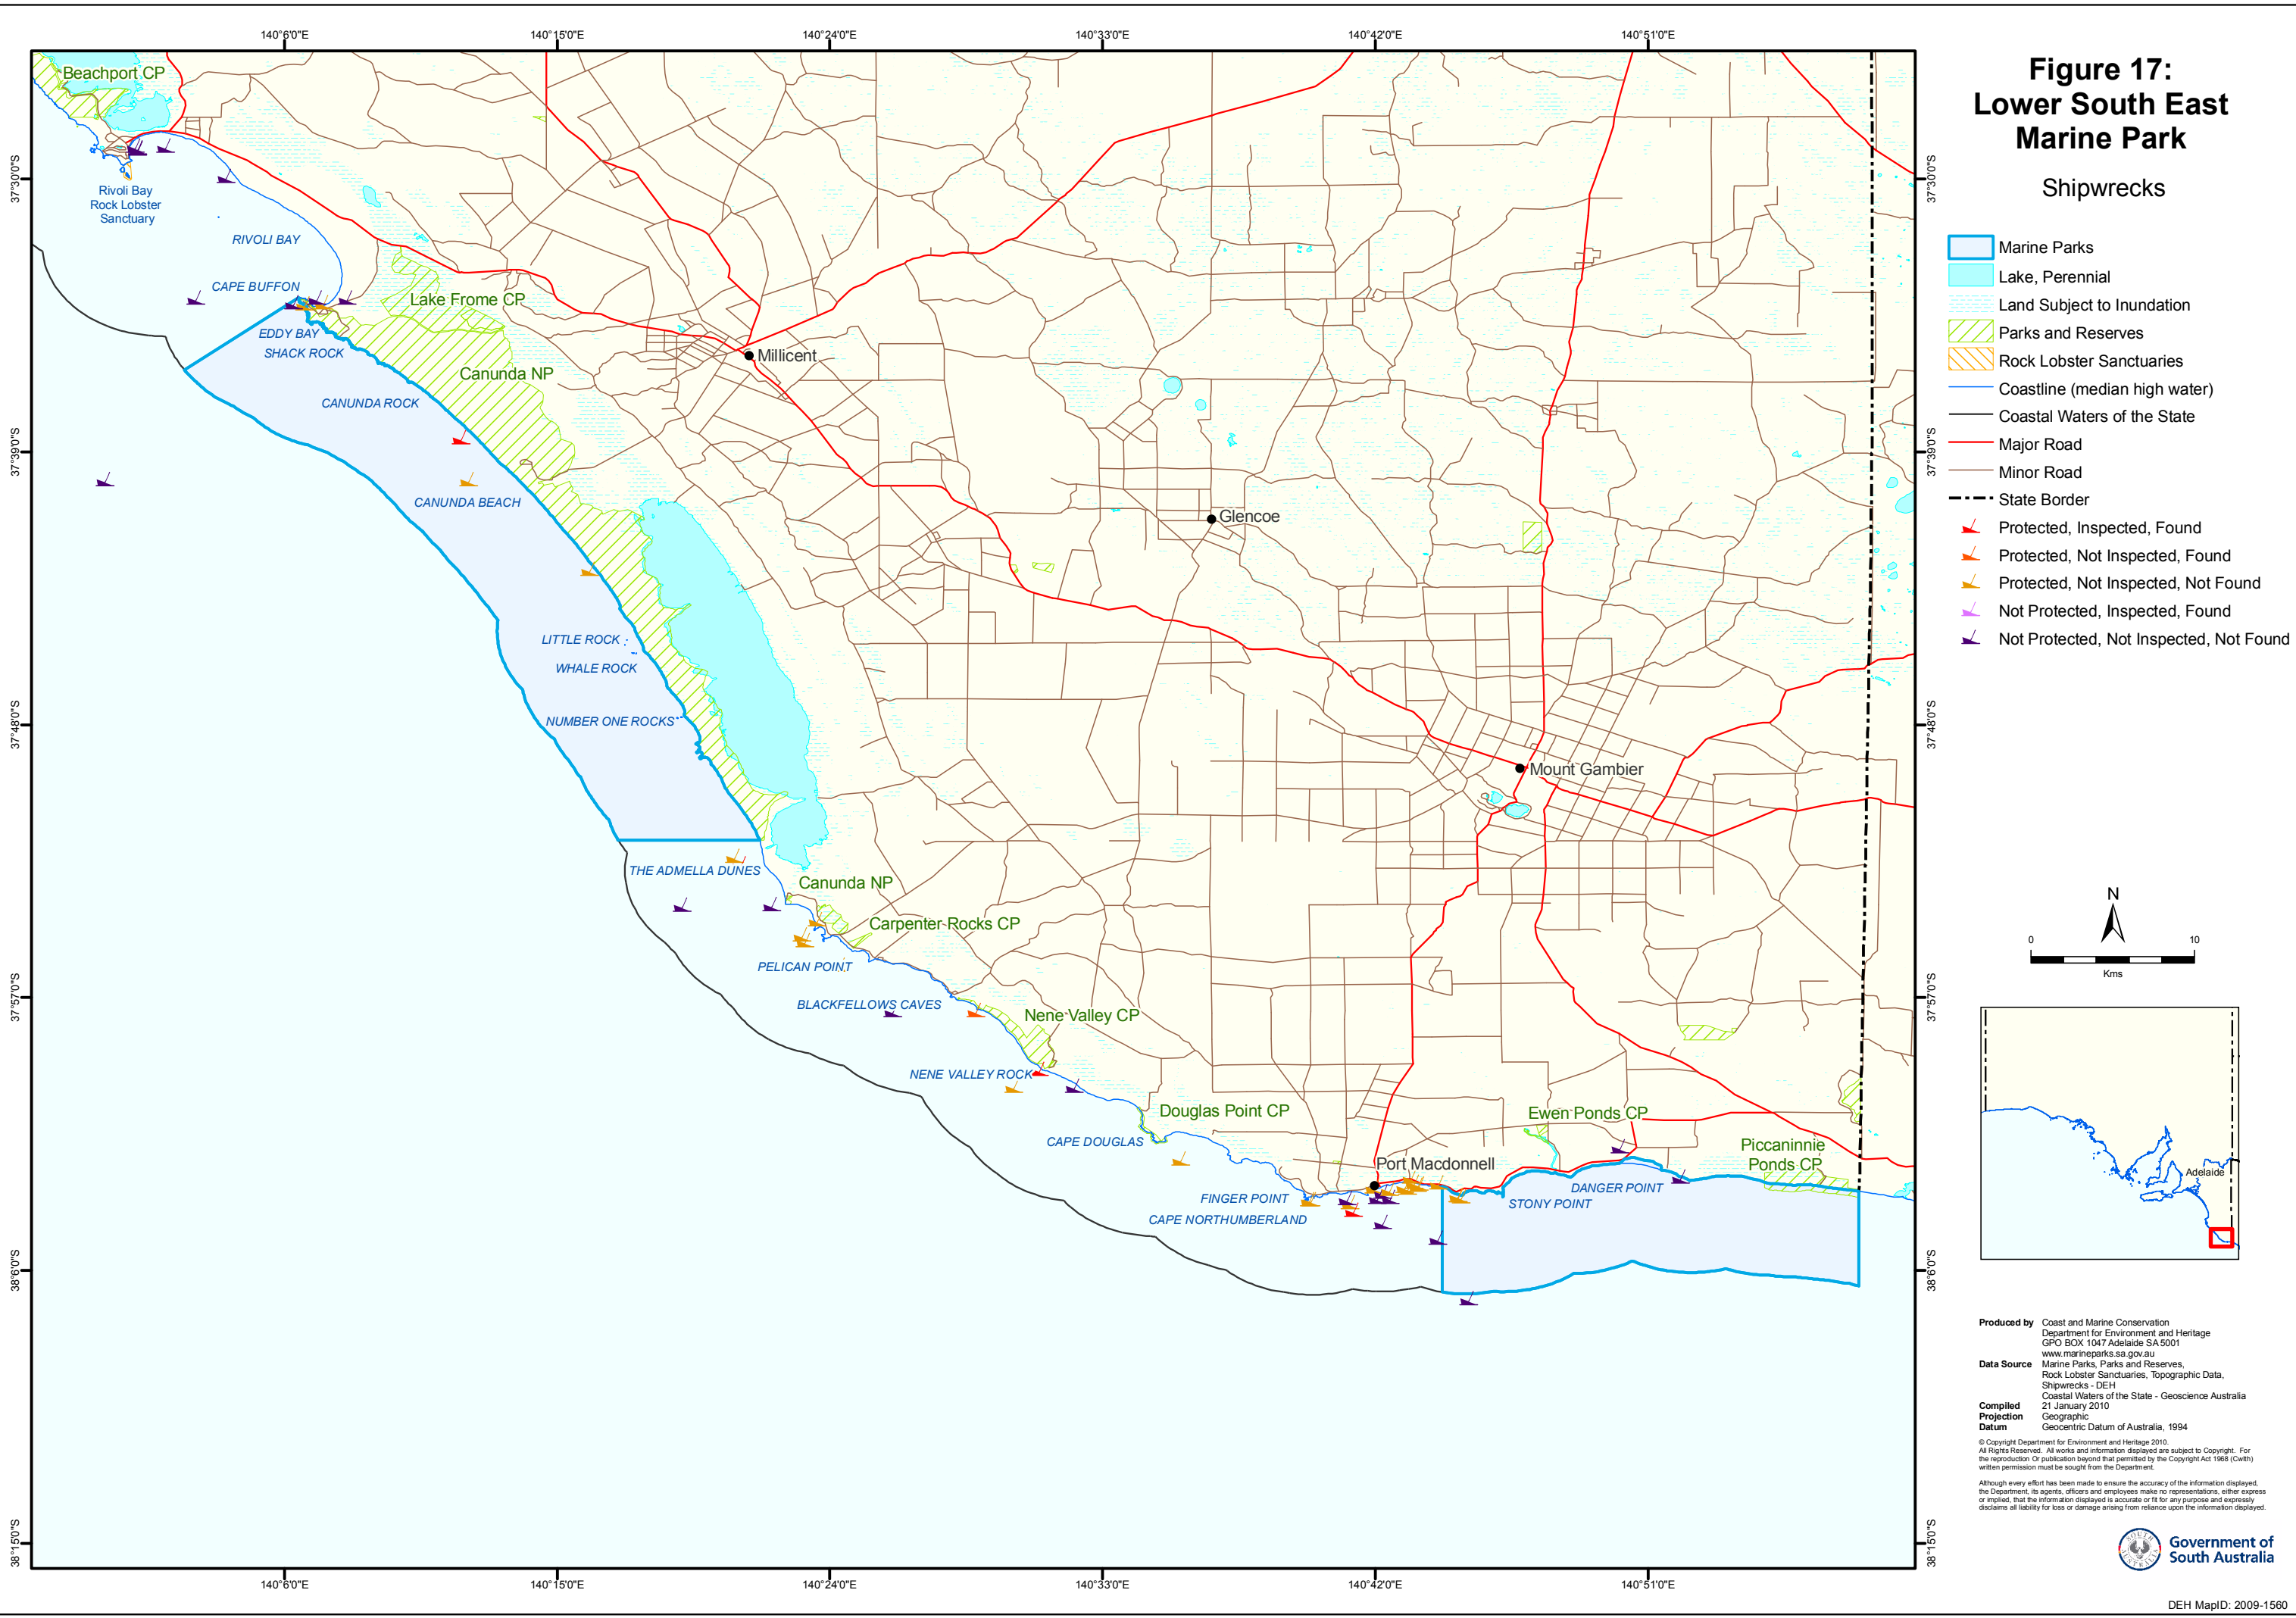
140°6'0"E 140°15'0"E 140°24'0"E 140°33'0"E 140°42'0"E 140°51'0"E

37°30'0"S
37°39'0"S
37°48'0"S
37°57'0"S
38°6'0"S
38°15'0"S

Figure 17:
Lower South East
Marine Park

Shipwrecks

Marine Parks
Lake, Perennial
Land Subject to Inundation
Parks and Reserves
Rock Lobster Sanctuaries
Coastline (median high water)
Coastal Waters of the State
Major Road
Minor Road
State Border
Protected, Inspected, Found
Protected, Not Inspected, Found
Protected, Not Inspected, Not Found
Not Protected, Inspected, Found
Not Protected, Not Inspected, Not Found

Beachport CP
Rivoli Bay Rock Lobster Sanctuary
RIVOLI BAY
CAPE BUFFON
Lake Frome CP
EDDY BAY
SHACK ROCK
Millicent
Canunda NP
CANUNDA ROCK
CANUNDA BEACH
Glencoe
LITTLE ROCK
WHALE ROCK
NUMBER ONE ROCKS
Mount Gambier
THE ADMELLA DUNES
Canunda NP
Carpenter Rocks CP
PELICAN POINT
BLACKFELLOWS CAVES
Nene Valley CP
NENE VALLEY ROCK
Douglas Point CP
CAPE DOUGLAS
Ewen Ponds CP
Piccaninnie Ponds CP
Port Macdonnell
DANGER POINT
STONY POINT
FINGER POINT
CAPE NORTHUMBERLAND

N
0 10
Kms

Adelaide

Produced by Coast and Marine Conservation
Department for Environment and Heritage
GPO BOX 1047 Adelaide SA 5001
www.marineparks.sa.gov.au
Data Source Marine Parks, Parks and Reserves, Rock Lobster Sanctuaries, Topographic Data, Shipwrecks - DEH
Coastal Waters of the State - Geoscience Australia
Compiled 21 January 2010
Projection Geographic
Datum Geocentric Datum of Australia, 1994

© Copyright Department for Environment and Heritage 2010. All Rights Reserved. All works and information displayed are subject to Copyright. For the reproduction Or publication beyond that permitted by the Copyright Act 1968 (Cwlth) written permission must be sought from the Department.

Although every effort has been made to ensure the accuracy of the information displayed, the Department, its agents, officers and employees make no representations, either express or implied, that the information displayed is accurate or fit for any purpose and expressly disclaims all liability for loss or damage arising from reliance upon the information displayed.

Government of South Australia

DEH MapID: 2009-1560